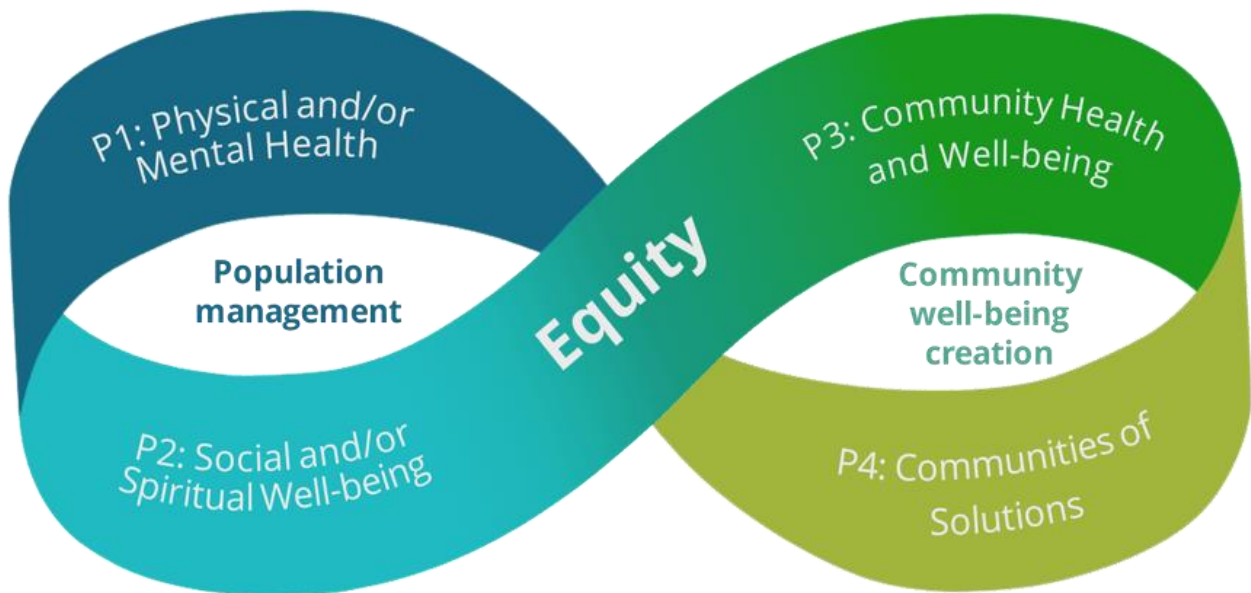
P1: Physical and/or Mental Health

Population management

P2: Social and/or Spiritual Well-being

Equity

P3: Community Health and Well-being

Community well-being creation

P4: Communities of Solutions